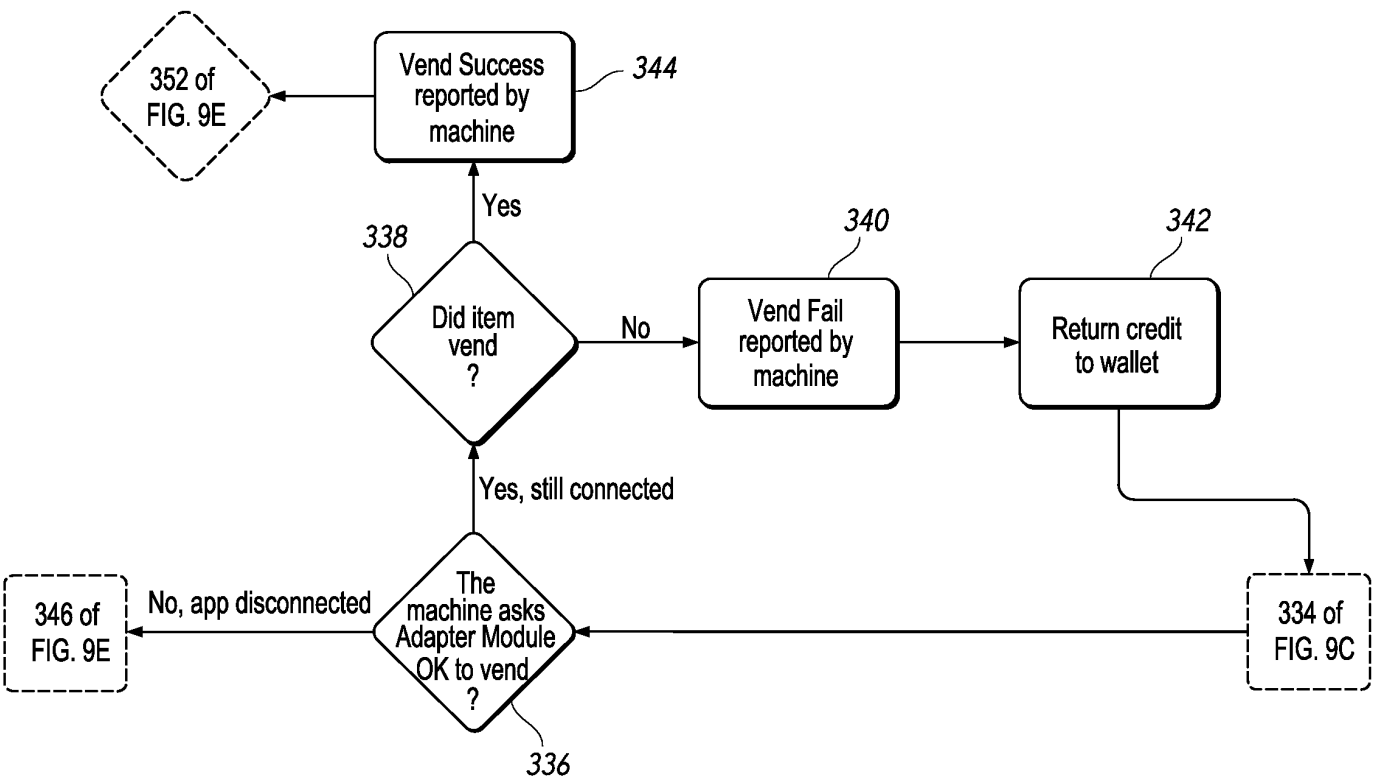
352 of FIG. 9E

Vend Success reported by machine

344

Yes

338

Did item vend ?

No

340

Vend Fail reported by machine

342

Return credit to wallet

Yes, still connected

346 of FIG. 9E

No, app disconnected

The machine asks Adapter Module OK to vend ?

334 of FIG. 9C

336